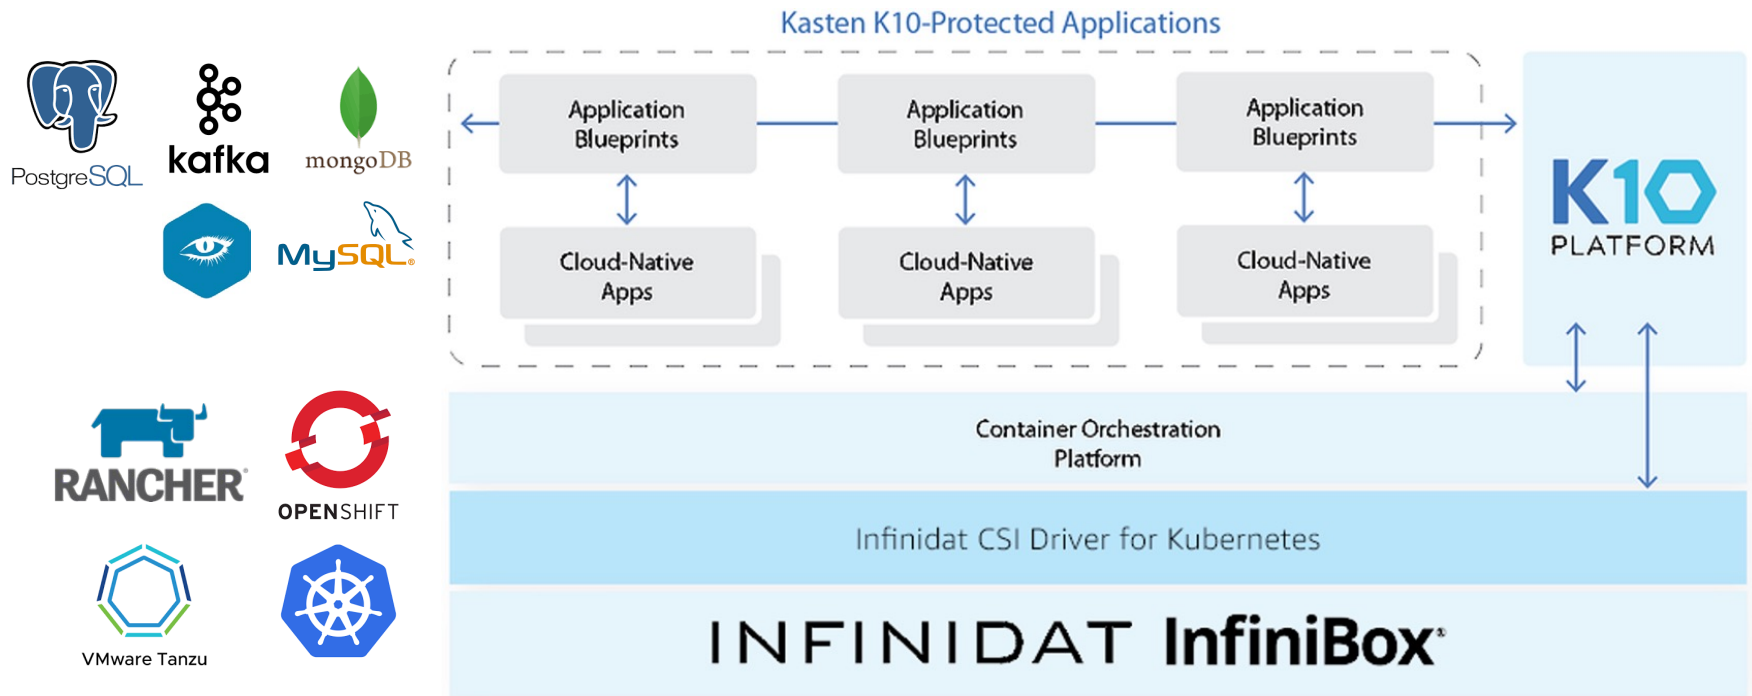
PostgreSQL
kafka
mongoDB
MySQL

RANCHER
OPENSHIFT
VMware Tanzu

Kasten K10-Protected Applications

Application Blueprints

Application Blueprints

Application Blueprints

Cloud-Native Apps

Cloud-Native Apps

Cloud-Native Apps

K10 PLATFORM

Container Orchestration Platform

Infinidat CSI Driver for Kubernetes

INFINIDAT InfiniBox